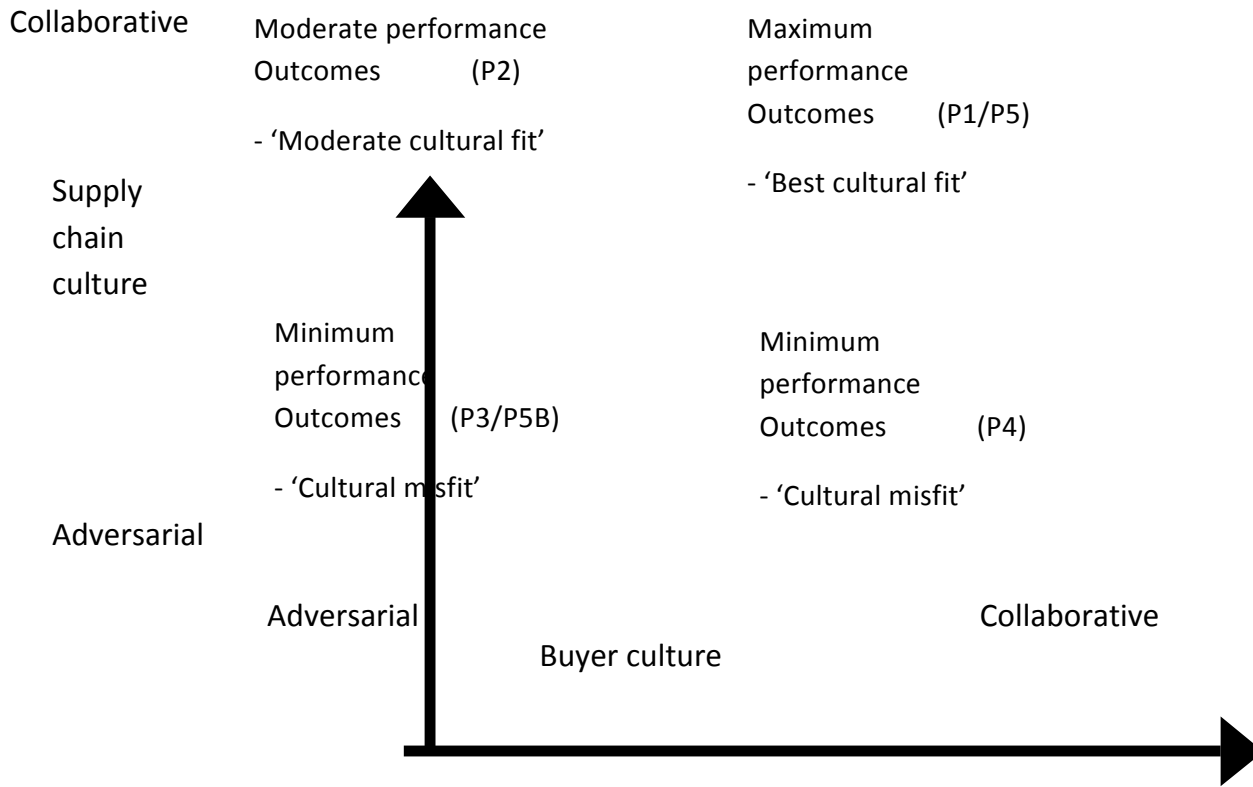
Collaborative

Moderate performance Outcomes (P2)

- 'Moderate cultural fit'

Maximum performance Outcomes (P1/P5)

- 'Best cultural fit'

Supply chain culture

Minimum performance Outcomes (P3/P5B)

- 'Cultural misfit'

Minimum performance Outcomes (P4)

- 'Cultural misfit'

Adversarial

Adversarial

Collaborative

Buyer culture